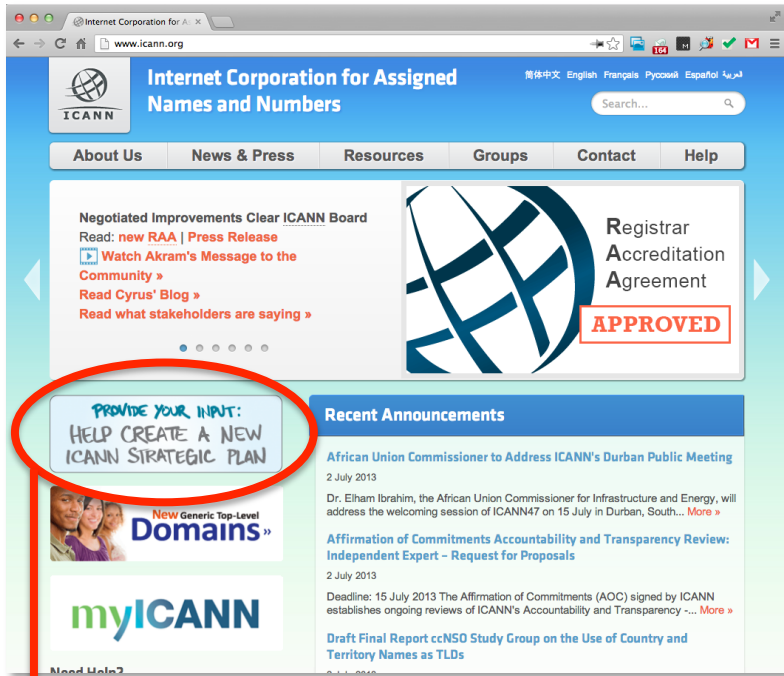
Internet Corporation for A

www.icann.org

164

ICANN

Internet Corporation for Assigned Names and Numbers

简体中文 English Français Русский Español العربية

Search...

About Us | News & Press | Resources | Groups | Contact | Help

Negotiated Improvements Clear ICANN Board
Read: new RAA | Press Release
Watch Akram's Message to the Community »
Read Cyrus' Blog »
Read what stakeholders are saying »

Registrar Accreditation Agreement
APPROVED

PROVIDE YOUR INPUT:
HELP CREATE A NEW ICANN STRATEGIC PLAN

New Generic Top-Level Domains »

myICANN

Need Help?

Recent Announcements

African Union Commissioner to Address ICANN's Durban Public Meeting
2 July 2013
Dr. Elham Ibrahim, the African Union Commissioner for Infrastructure and Energy, will address the welcoming session of ICANN47 on 15 July in Durban, South... More »

Affirmation of Commitments Accountability and Transparency Review: Independent Expert – Request for Proposals
2 July 2013
Deadline: 15 July 2013 The Affirmation of Commitments (AOC) signed by ICANN establishes ongoing reviews of ICANN's Accountability and Transparency -... More »

Draft Final Report ccNSO Study Group on the Use of Country and Territory Names as TLDs
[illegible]